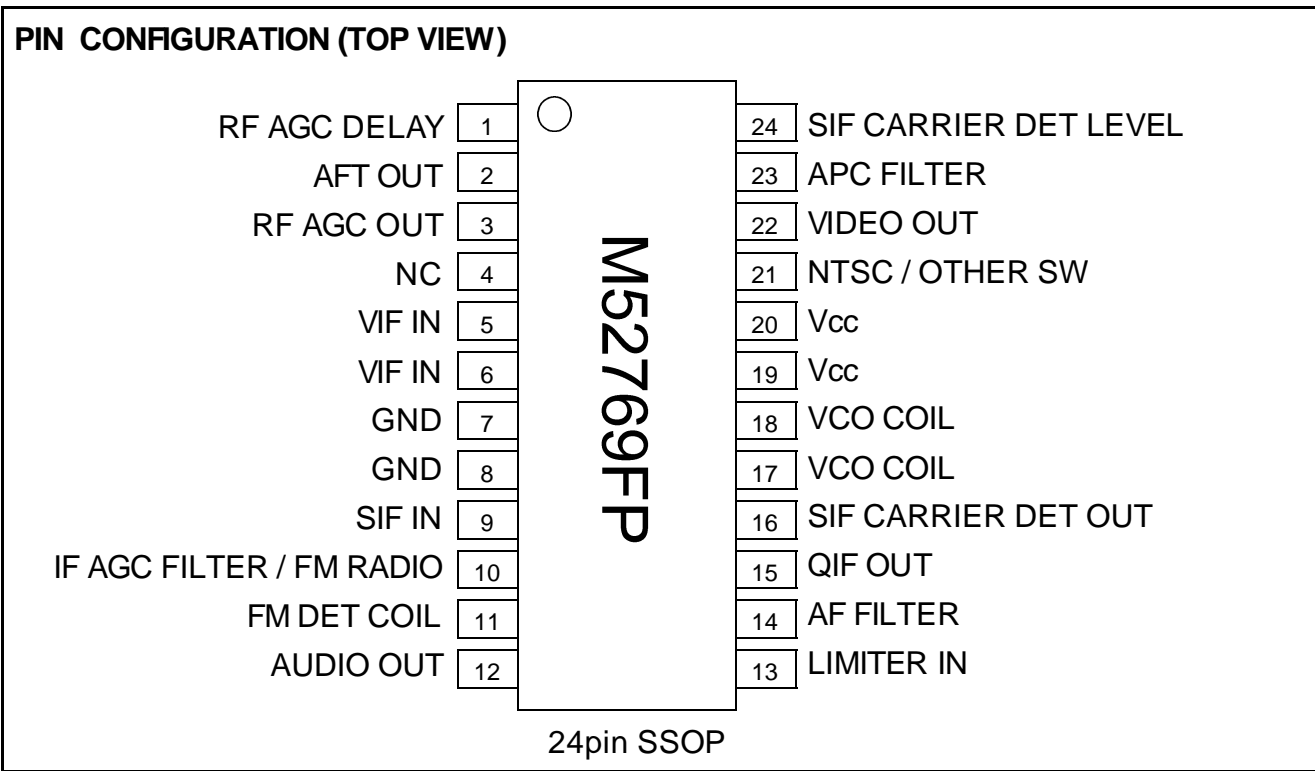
PIN CONFIGURATION (TOP VIEW)

RF AGC DELAY 1
AFT OUT 2
RF AGC OUT 3
NC 4
VIF IN 5
VIF IN 6
GND 7
GND 8
SIF IN 9
IF AGC FILTER / FM RADIO 10
FM DET COIL 11
AUDIO OUT 12

M52769FP

24 SIF CARRIER DET LEVEL
23 APC FILTER
22 VIDEO OUT
21 NTSC / OTHER SW
20 Vcc
19 Vcc
18 VCO COIL
17 VCO COIL
16 SIF CARRIER DET OUT
15 QIF OUT
14 AF FILTER
13 LIMITER IN

24pin SSOP